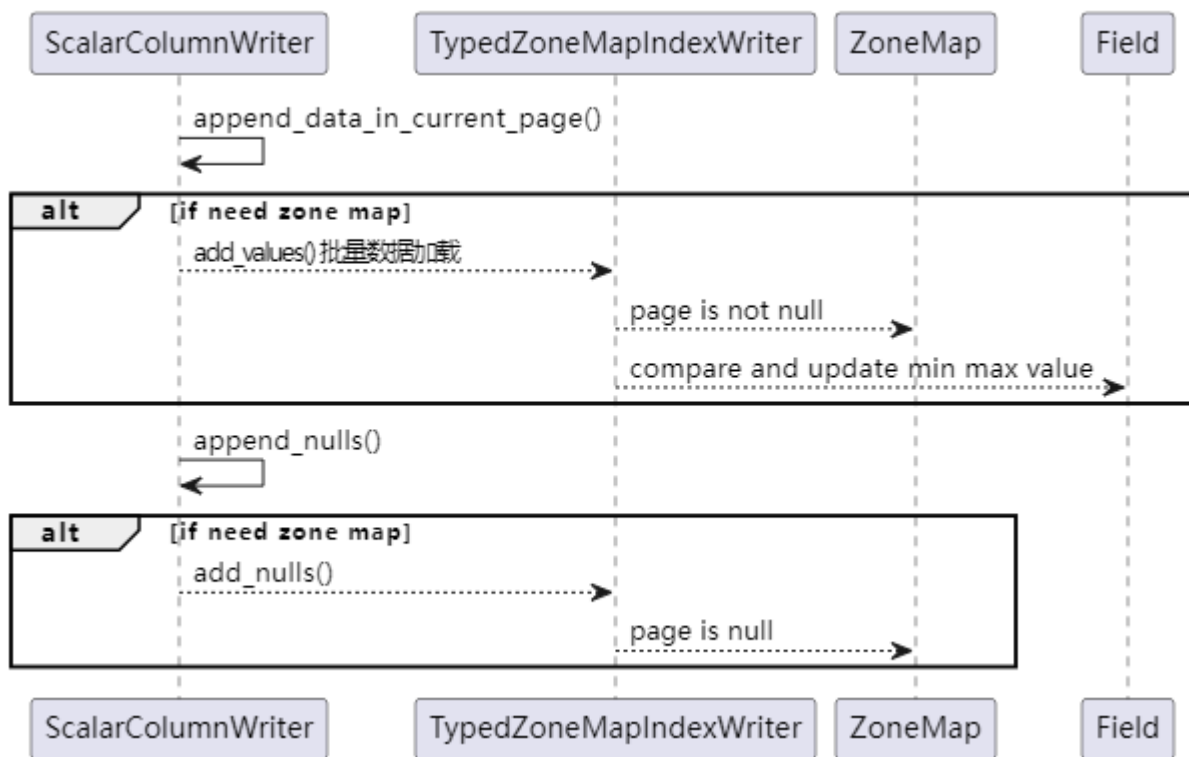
ScalarColumnWriter TypedZoneMapIndexWriter ZoneMap Field

append_data_in_current_page()

alt [if need zone map]

add_values() 批量数据加载

page is not null

compare and update min max value

append_nulls()

alt [if need zone map]

add_nulls()

page is null

ScalarColumnWriter TypedZoneMapIndexWriter ZoneMap Field